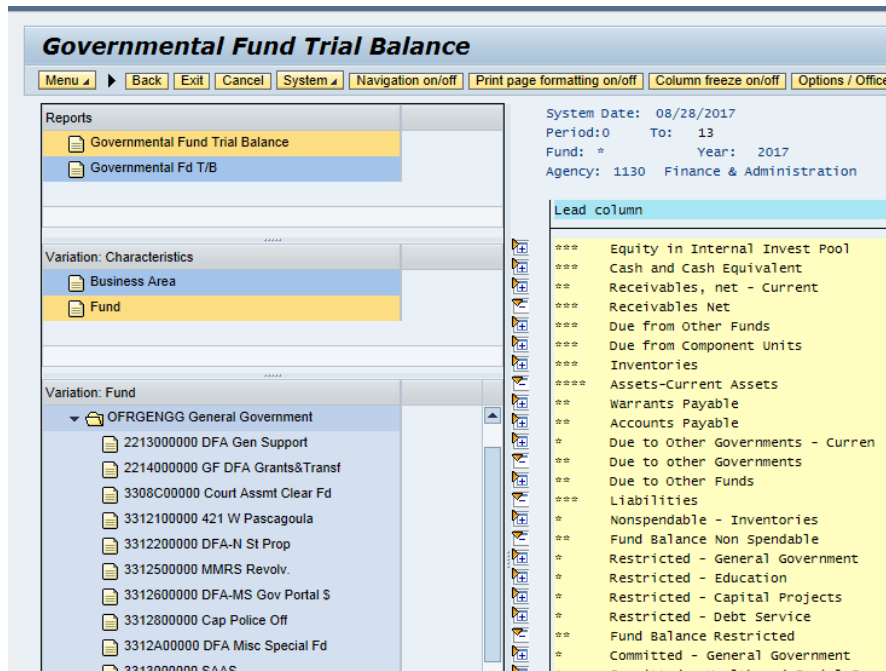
Governmental Fund Trial Balance

Menu | Back | Exit | Cancel | System | Navigation on/off | Print page formatting on/off | Column freeze on/off | Options / Office

Reports
Governmental Fund Trial Balance
Governmental Fd T/B

Variation: Characteristics
Business Area
Fund

Variation: Fund
OFRGENGG General Government
2213000000 DFA Gen Support
2214000000 GF DFA Grants&Transf
3308C00000 Court Assmt Clear Fd
3312100000 421 W Pascagoula
3312200000 DFA-N St Prop
3312500000 MMRS Revolv.
3312600000 DFA-MS Gov Portal $
3312800000 Cap Police Off
3312A00000 DFA Misc Special Fd
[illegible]

System Date: 08/28/2017
Period:0 To: 13
Fund: * Year: 2017
Agency: 1130 Finance & Administration

Lead column
*** Equity in Internal Invest Pool
*** Cash and Cash Equivalent
** Receivables, net - Current
*** Receivables Net
*** Due from Other Funds
*** Due from Component Units
*** Inventories
**** Assets-Current Assets
** Warrants Payable
** Accounts Payable
* Due to Other Governments - Curren
** Due to other Governments
** Due to Other Funds
*** Liabilities
* Nonspendable - Inventories
** Fund Balance Non Spendable
* Restricted - General Government
* Restricted - Education
* Restricted - Capital Projects
* Restricted - Debt Service
** Fund Balance Restricted
* Committed - General Government
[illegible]